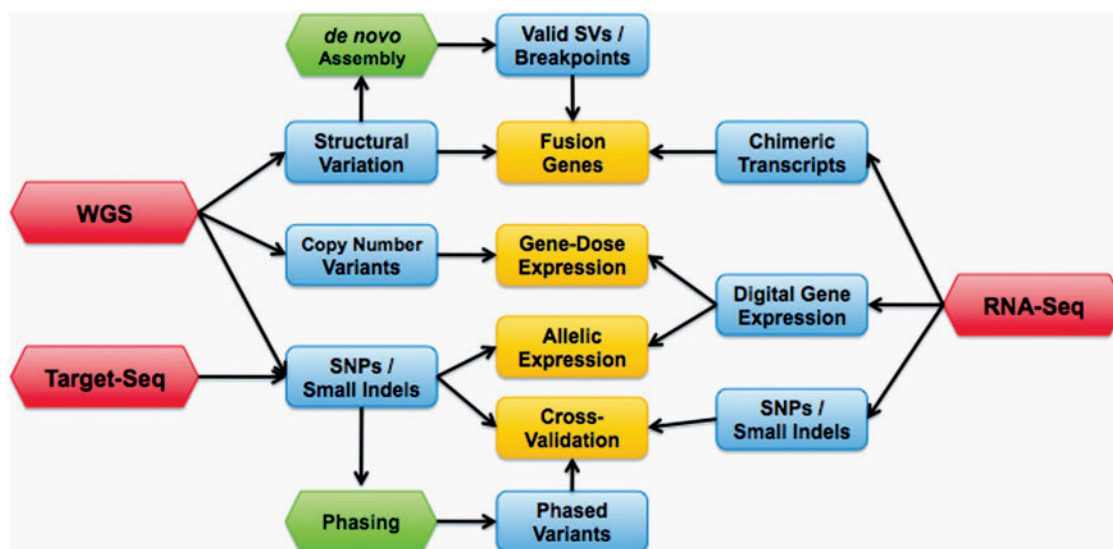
de novo Assembly

Valid SVs / Breakpoints

Structural Variation

Fusion Genes

Chimeric Transcripts

WGS

Copy Number Variants

Gene-Dose Expression

Digital Gene Expression

RNA-Seq

Allelic Expression

Target-Seq

SNPs / Small Indels

Cross-Validation

SNPs / Small Indels

Phasing

Phased Variants